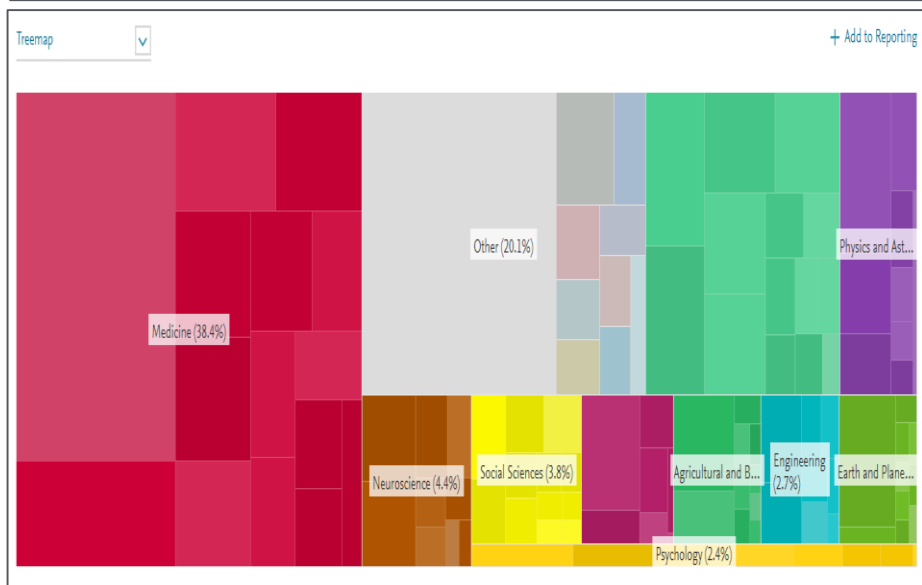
Treemap

+ Add to Reporting

Medicine (38.4%)

Other (20.1%)

Physics and Ast...

Neuroscience (4.4%)

Social Sciences (3.8%)

Agricultural and B...

Engineering (2.7%)

Earth and Plane...

Psychology (2.4%)